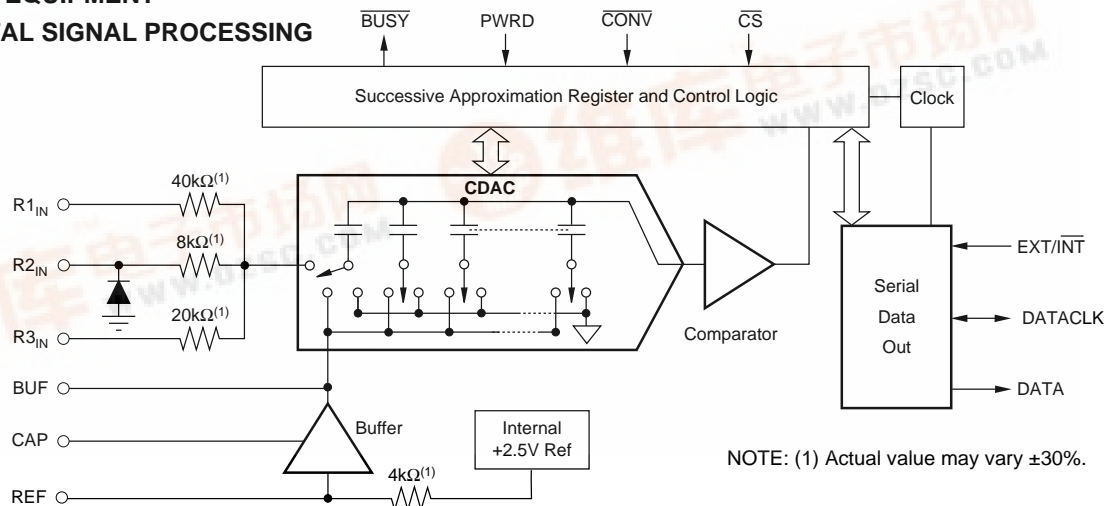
EQUIPMENT
AL SIGNAL PROCESSING

$\overline{BUSY}$ PWRD $\overline{CONV}$ $\overline{CS}$

Successive Approximation Register and Control Logic

Clock

CDAC

$R1_{IN}$ $40k\Omega^{(1)}$

$R2_{IN}$ $8k\Omega^{(1)}$

$R3_{IN}$ $20k\Omega^{(1)}$

Comparator

Serial Data Out

EXT/$\overline{INT}$

DATACLK

DATA

BUF

CAP

Buffer

Internal +2.5V Ref

$4k\Omega^{(1)}$

REF

NOTE: (1) Actual value may vary ±30%.